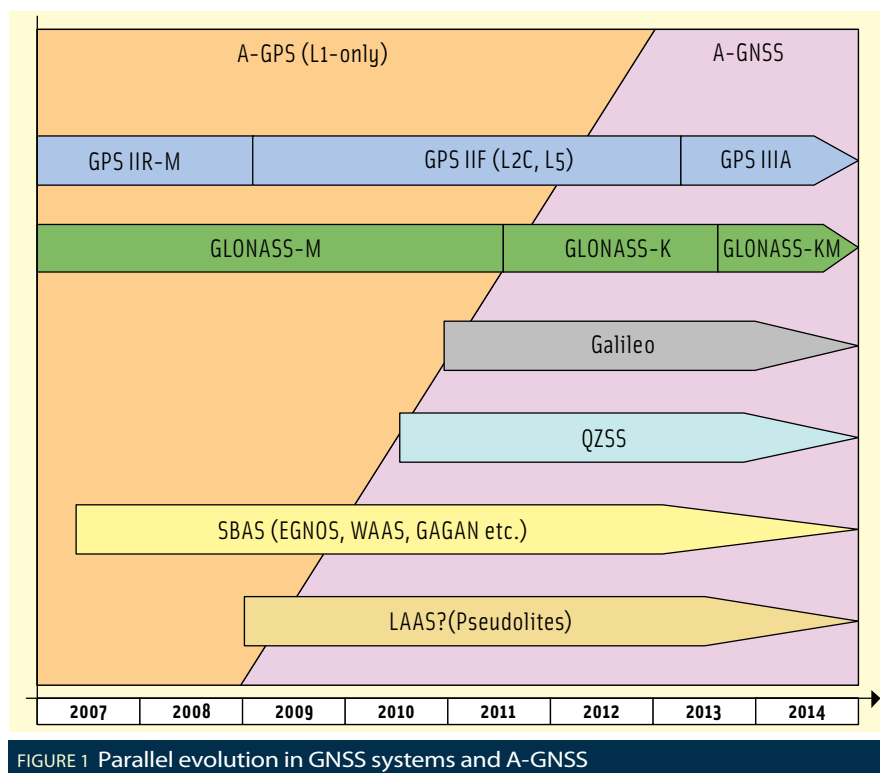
A-GPS (L1-only)

A-GNSS

GPS IIR-M

GPS IIF (L2C, L5)

GPS IIIA

GLONASS-M

GLONASS-K

GLONASS-KM

Galileo

QZSS

SBAS (EGNOS, WAAS, GAGAN etc.)

LAAS?(Pseudolites)

| 2007 | 2008 | 2009 | 2010 | 2011 | 2012 | 2013 | 2014 |
|---|---|---|---|---|---|---|---|

FIGURE 1 Parallel evolution in GNSS systems and A-GNSS